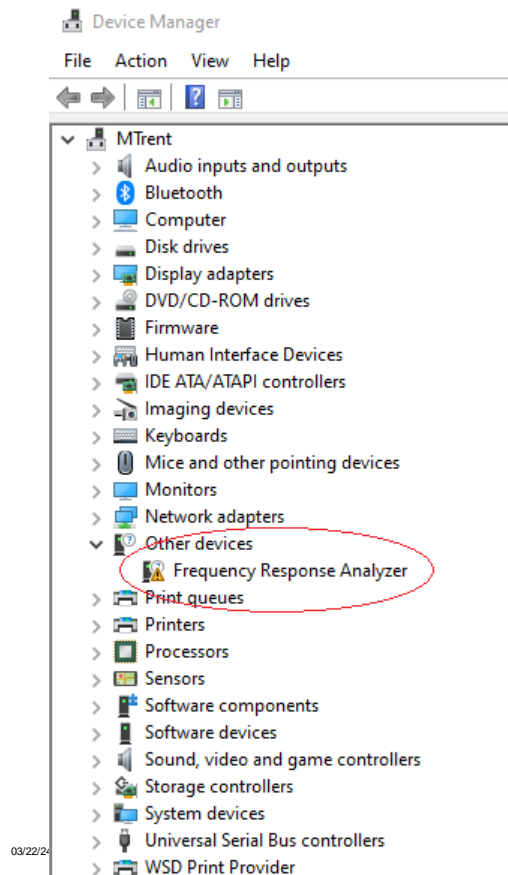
Device Manager

File Action View Help

MTrent
Audio inputs and outputs
Bluetooth
Computer
Disk drives
Display adapters
DVD/CD-ROM drives
Firmware
Human Interface Devices
IDE ATA/ATAPI controllers
Imaging devices
Keyboards
Mice and other pointing devices
Monitors
Network adapters
Other devices
Frequency Response Analyzer
Print queues
Printers
Processors
Sensors
Software components
Software devices
Sound, video and game controllers
Storage controllers
System devices
Universal Serial Bus controllers
WSD Print Provider

03/22/24